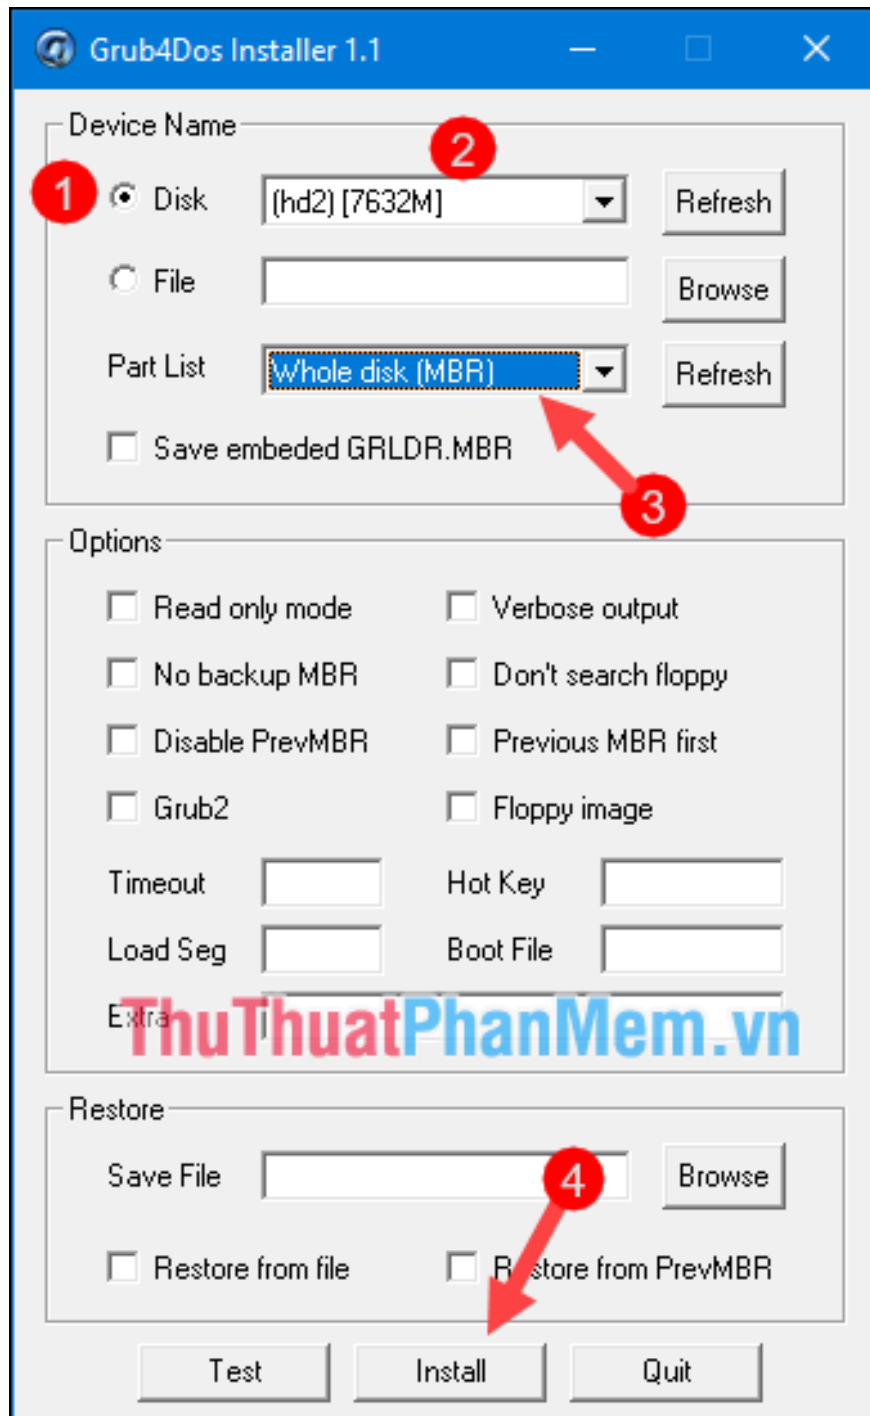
Grub4Dos Installer 1.1

Device Name

1

2

Disk (hd2) [7632M] Refresh

File Browse

Part List Whole disk (MBR) Refresh

Save embeded GRLDR.MBR

3

Options

Read only mode

Verbose output

No backup MBR

Don't search floppy

Disable PrevMBR

Previous MBR first

Grub2

Floppy image

Timeout

Hot Key

Load Seg

Boot File

Extra

ThuThuatPhanMem.vn

Restore

Save File Browse

4

Restore from file

R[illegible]store from PrevMBR

Test Install Quit